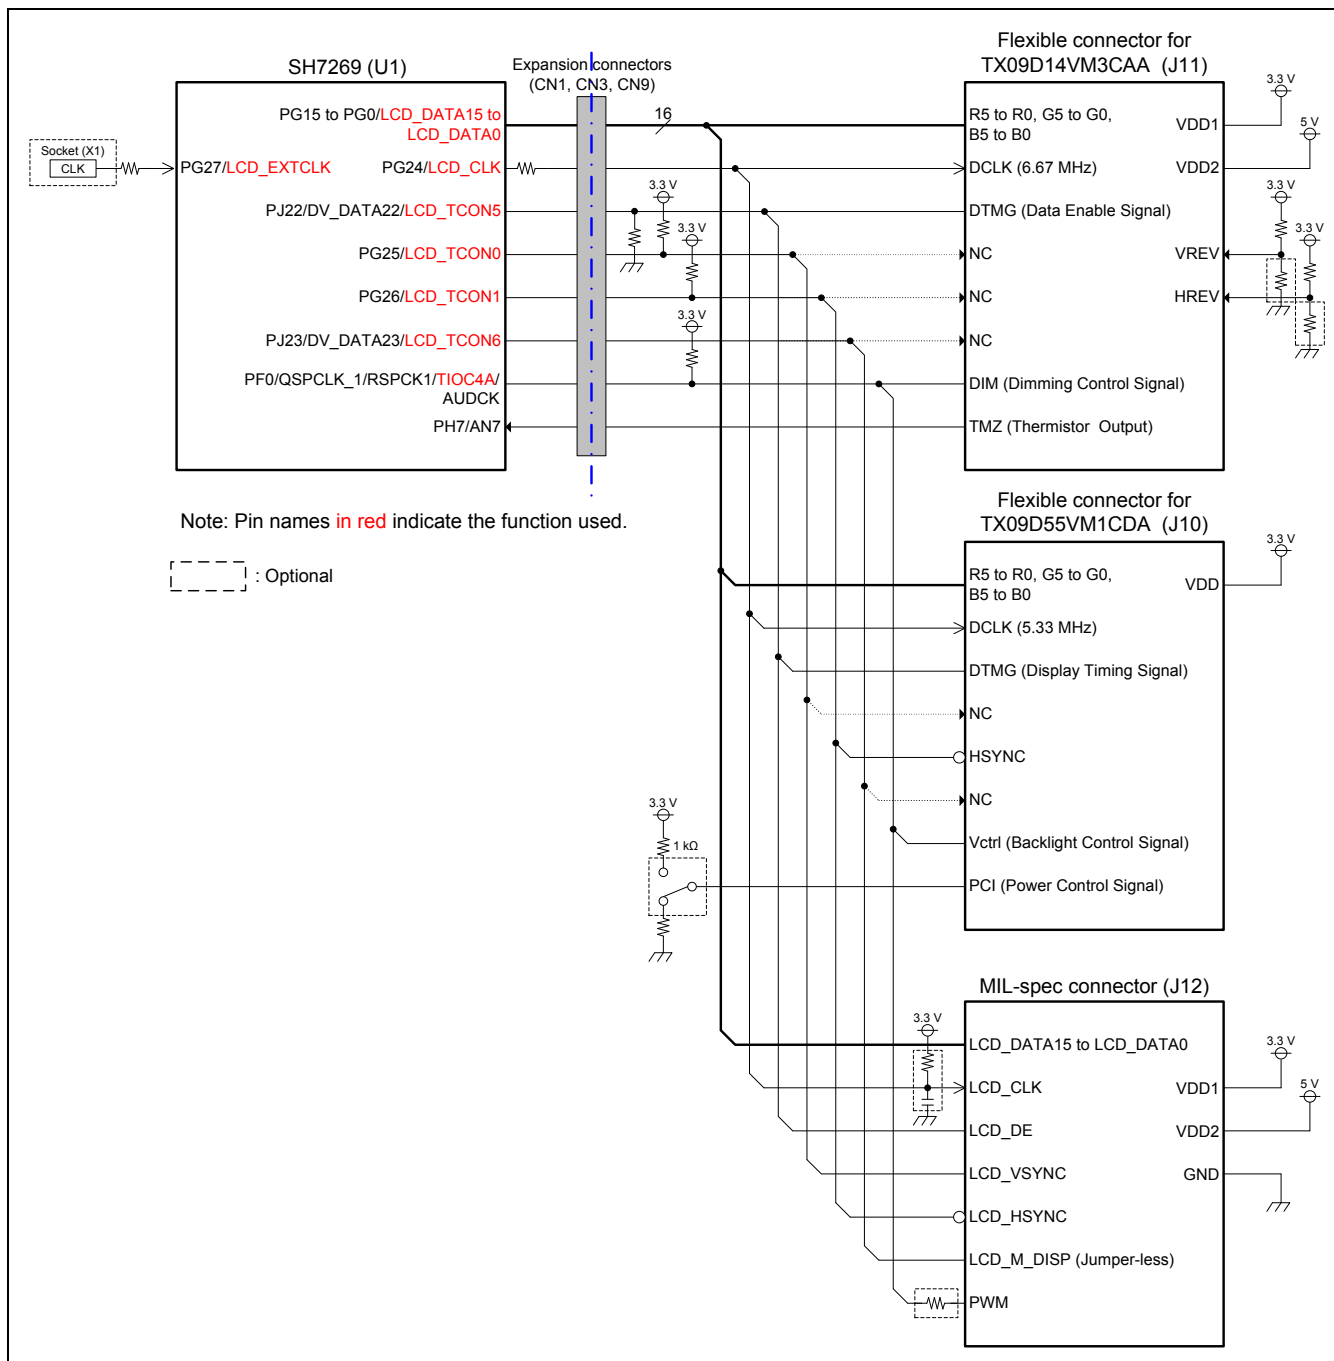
SH7269 (U1)

Expansion connectors (CN1, CN3, CN9)

Flexible connector for TX09D14VM3CAA (J11)

Socket (X1)
CLK

PG15 to PG0/LCD_DATA15 to LCD_DATA0
PG27/LCD_EXTCLK
PG24/LCD_CLK
PJ22/DV_DATA22/LCD_TCON5
PG25/LCD_TCON0
PG26/LCD_TCON1
PJ23/DV_DATA23/LCD_TCON6
PF0/QSPCLK_1/RSPCK1/TIOC4A/ AUDCK
PH7/AN7

16

3.3 V
3.3 V
3.3 V

R5 to R0, G5 to G0, B5 to B0
DCLK (6.67 MHz)
DTMG (Data Enable Signal)
NC
NC
NC
DIM (Dimming Control Signal)
TMZ (Thermistor Output)
VDD1
VDD2
VREV
HREV
3.3 V
5 V
3.3 V
3.3 V

Note: Pin names in red indicate the function used.

: Optional

Flexible connector for TX09D55VM1CDA (J10)

R5 to R0, G5 to G0, B5 to B0
DCLK (5.33 MHz)
DTMG (Display Timing Signal)
NC
HSYNC
NC
Vctrl (Backlight Control Signal)
PCI (Power Control Signal)
VDD
3.3 V

3.3 V
1 kΩ

MIL-spec connector (J12)

3.3 V
LCD_DATA15 to LCD_DATA0
LCD_CLK
LCD_DE
LCD_VSYNC
LCD_HSYNC
LCD_M_DISP (Jumper-less)
PWM
VDD1
VDD2
GND
3.3 V
5 V